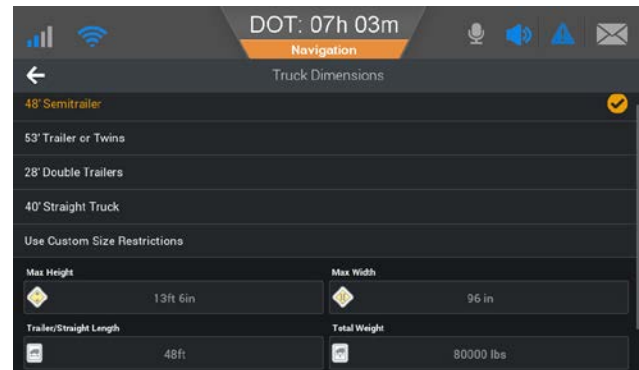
DOT: 07h 03m
Navigation

Truck Dimensions

48' Semitrailer

53' Trailer or Twins

28' Double Trailers

40' Straight Truck

Use Custom Size Restrictions

Max Height
13ft 6in

Max Width
96 in

Trailer/Straight Length
48ft

Total Weight
80000 lbs